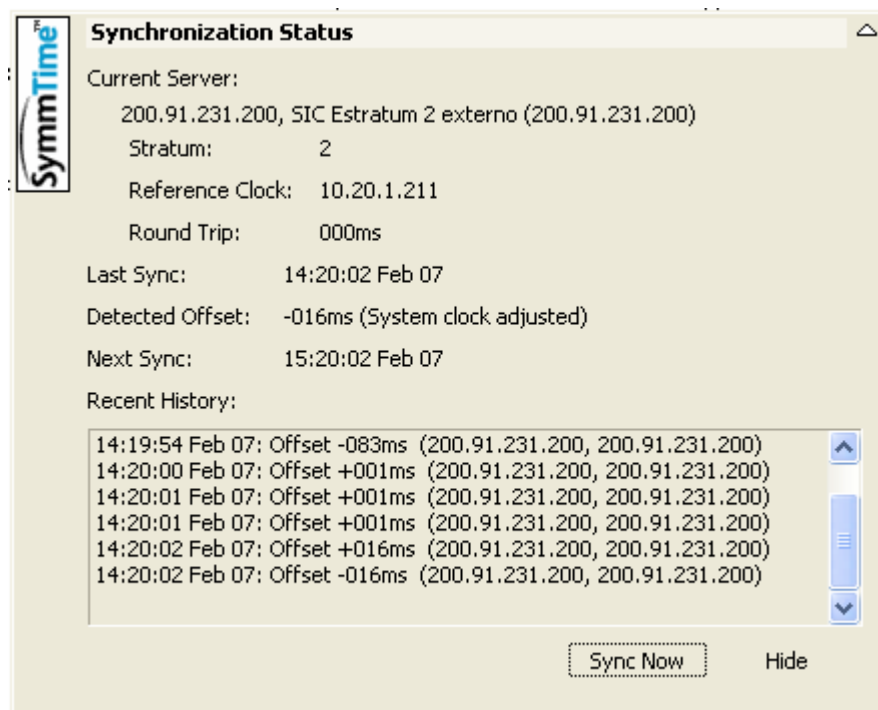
SymmTime

Synchronization Status

Current Server:

200.91.231.200, SIC Estratum 2 externo (200.91.231.200)

Stratum: 2

Reference Clock: 10.20.1.211

Round Trip: 000ms

Last Sync: 14:20:02 Feb 07

Detected Offset: -016ms (System clock adjusted)

Next Sync: 15:20:02 Feb 07

Recent History:

14:19:54 Feb 07: Offset -083ms (200.91.231.200, 200.91.231.200)
14:20:00 Feb 07: Offset +001ms (200.91.231.200, 200.91.231.200)
14:20:01 Feb 07: Offset +001ms (200.91.231.200, 200.91.231.200)
14:20:01 Feb 07: Offset +001ms (200.91.231.200, 200.91.231.200)
14:20:02 Feb 07: Offset +016ms (200.91.231.200, 200.91.231.200)
14:20:02 Feb 07: Offset -016ms (200.91.231.200, 200.91.231.200)

Sync Now

Hide